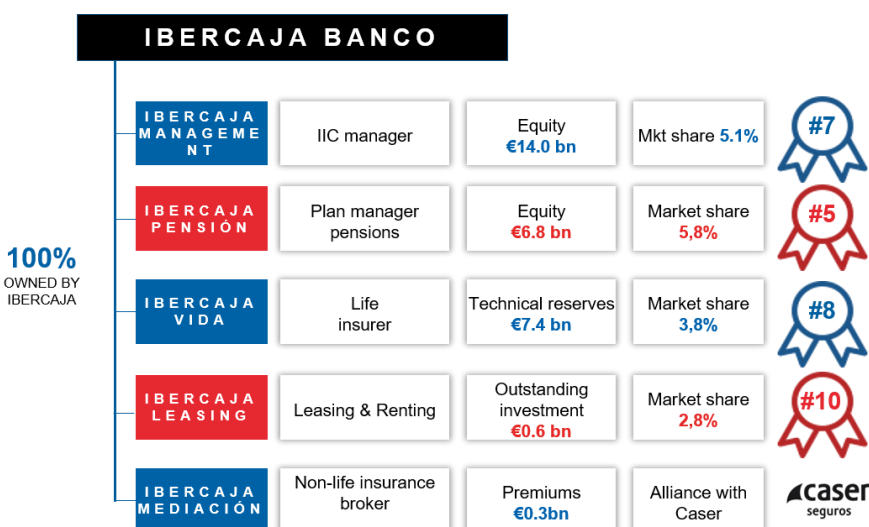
IBERCAJA BANCO

100%
OWNED BY
IBERCAJA

| | | | | |
|---|---|---|---|---|
| IBERCAJA MANAGEMENT | IIC manager | Equity €14.0 bn | Mkt share 5.1% | #7 |
| IBERCAJA PENSIÓN | Plan manager pensions | Equity €6.8 bn | Market share 5,8% | #5 |
| IBERCAJA VIDA | Life insurer | Technical reserves €7.4 bn | Market share 3,8% | #8 |
| IBERCAJA LEASING | Leasing & Renting | Outstanding investment €0.6 bn | Market share 2,8% | #10 |
| IBERCAJA MEDIACIÓN | Non-life insurance broker | Premiums €0.3bn | Alliance with Caser | caser seguros |